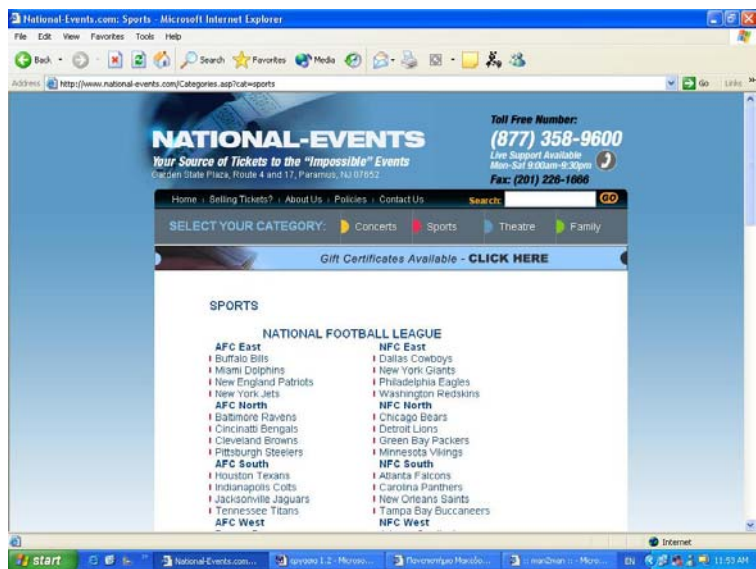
National-Events.com: Sports - Microsoft Internet Explorer

File Edit View Favorites Tools Help

Back Search Favorites Media

Address http://www.national-events.com/Categories.asp?cat=sports Go Links

NATIONAL-EVENTS
Your Source of Tickets to the "Impossible" Events
Garden State Plaza, Route 4 and 17, Paramus, NJ 07652

Toll Free Number:
(877) 358-9600
Live Support Available
Mon-Sat 9:00am-9:30pm
Fax: (201) 226-1666

Home | Selling Tickets? | About Us | Policies | Contact Us Search: GO

SELECT YOUR CATEGORY: Concerts Sports Theatre Family

Gift Certificates Available - CLICK HERE

SPORTS

NATIONAL FOOTBALL LEAGUE

AFC East
Buffalo Bills
Miami Dolphins
New England Patriots
New York Jets
AFC North
Baltimore Ravens
Cincinatti Bengals
Cleveland Browns
Pittsburgh Steelers
AFC South
Houston Texans
Indianapolis Colts
Jacksonville Jaguars
Tennessee Titans
AFC West

NFC East
Dallas Cowboys
New York Giants
Philadelphia Eagles
Washington Redskins
NFC North
Chicago Bears
Detroit Lions
Green Bay Packers
Minnesota Vikings
NFC South
Atlanta Falcons
Carolina Panthers
New Orleans Saints
Tampa Bay Buccaneers
NFC West

Internet

start National-Events.com... εργασια 1.2 - Microso... Πανεπιστήμιο Μακεδο... :: man2man :: - Micro... EN 11:53 AM